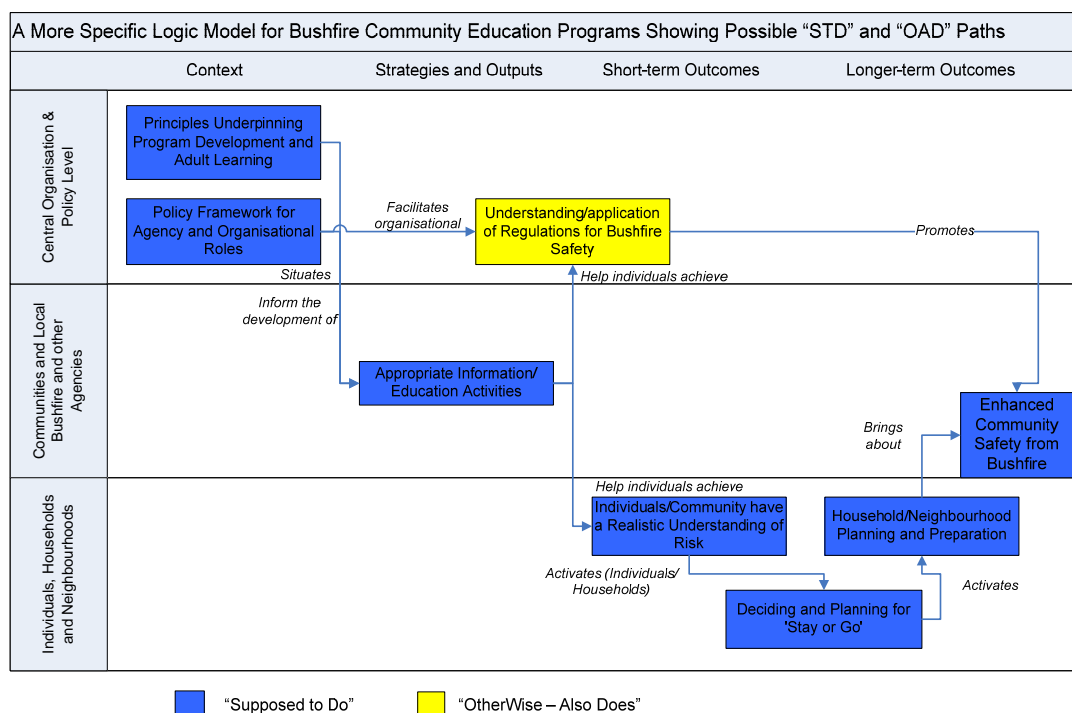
A More Specific Logic Model for Bushfire Community Education Programs Showing Possible “STD” and “OAD” Paths

| | Context | Strategies and Outputs | Short-term Outcomes | Longer-term Outcomes |
|---|---|---|---|---|

Central Organisation & Policy Level

Principles Underpinning Program Development and Adult Learning

Policy Framework for Agency and Organisational Roles

Situates

Facilitates organisational

Understanding/application of Regulations for Bushfire Safety

Promotes

Help individuals achieve

Communities and Local Bushfire and other Agencies

Inform the development of

Appropriate Information/ Education Activities

Enhanced Community Safety from Bushfire

Brings about

Individuals, Households and Neighbourhoods

Help individuals achieve

Individuals/Community have a Realistic Understanding of Risk

Household/Neighbourhood Planning and Preparation

Activates (Individuals/ Households)

Deciding and Planning for 'Stay or Go'

Activates

“Supposed to Do”

“OtherWise – Also Does”